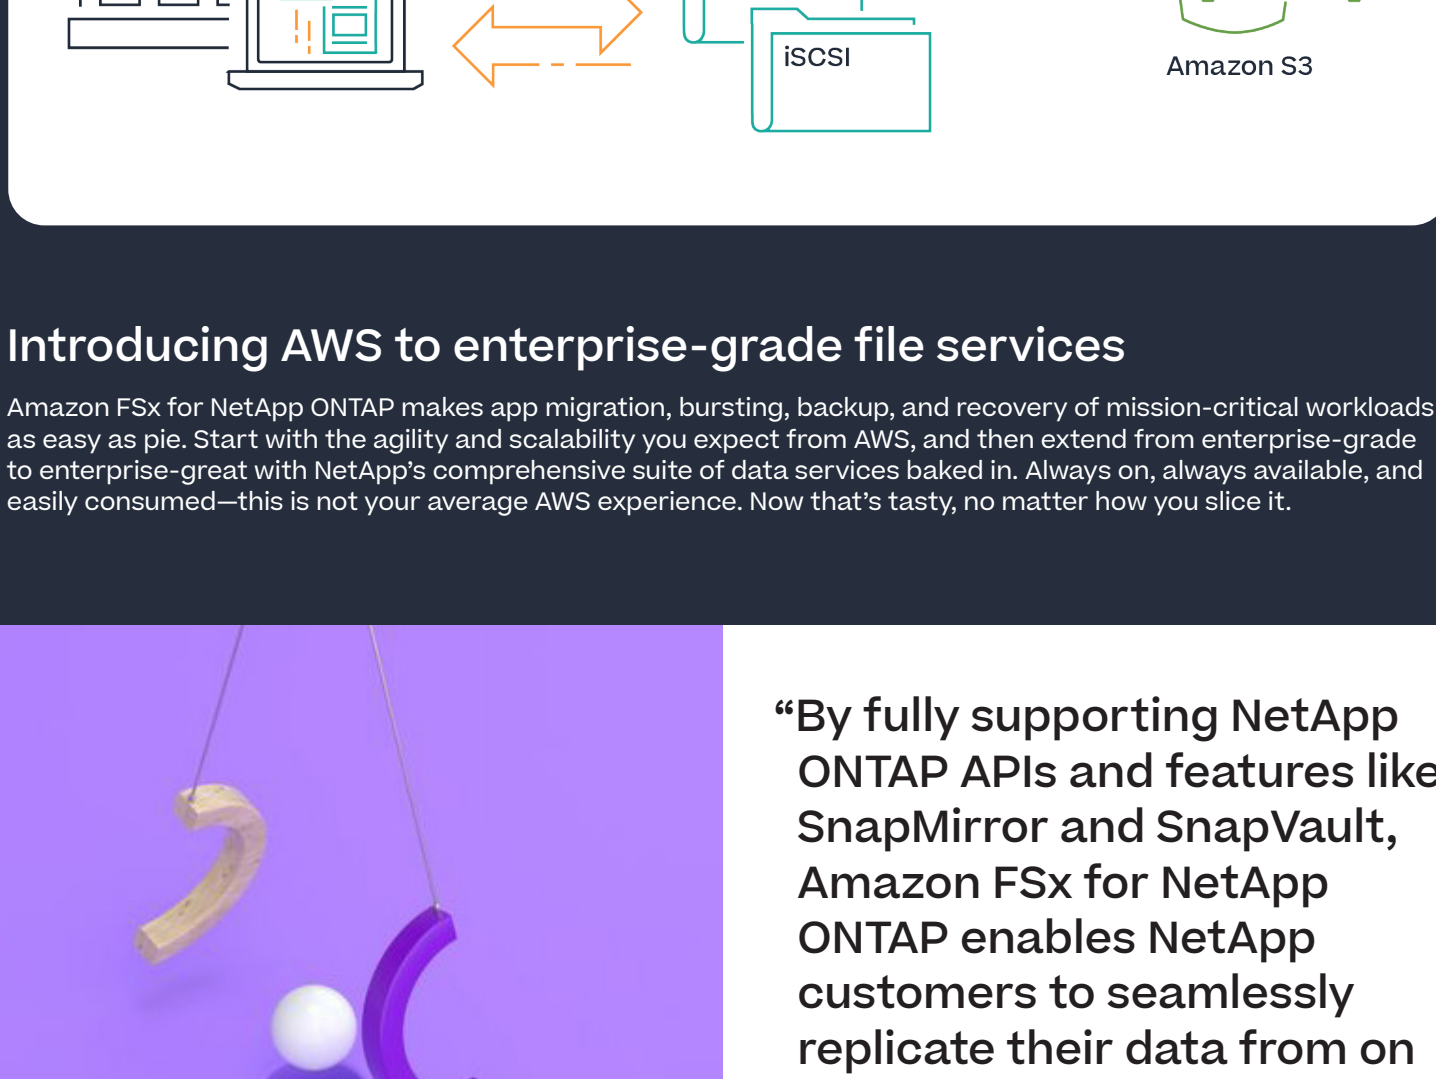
iSCSI

Amazon S3

Introducing AWS to enterprise-grade file services

Amazon FSx for NetApp ONTAP makes app migration, bursting, backup, and recovery of mission-critical workloads as easy as pie. Start with the agility and scalability you expect from AWS, and then extend from enterprise-grade to enterprise-great with NetApp's comprehensive suite of data services baked in. Always on, always available, and easily consumed—this is not your average AWS experience. Now that's tasty, no matter how you slice it.

"By fully supporting NetApp ONTAP APIs and features like SnapMirror and SnapVault, Amazon FSx for NetApp ONTAP enables NetApp customers to seamlessly replicate their data from on